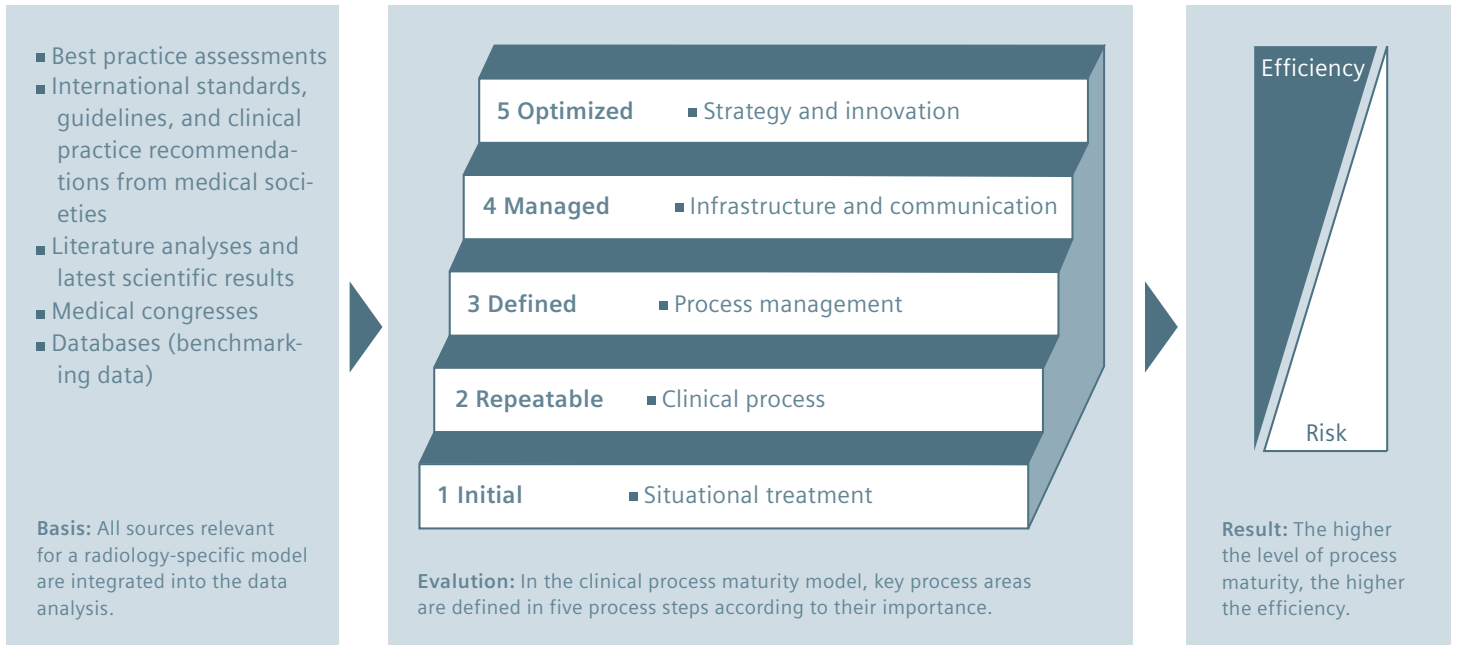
■ Best practice assessments
■ International standards, guidelines, and clinical practice recommendations from medical societies
■ Literature analyses and latest scientific results
■ Medical congresses
■ Databases (benchmarking data)

**Basis:** All sources relevant for a radiology-specific model are integrated into the data analysis.

5 Optimized ■ Strategy and innovation

4 Managed ■ Infrastructure and communication

3 Defined ■ Process management

2 Repeatable ■ Clinical process

1 Initial ■ Situational treatment

**Evalution:** In the clinical process maturity model, key process areas are defined in five process steps according to their importance.

Efficiency

Risk

**Result:** The higher the level of process maturity, the higher the efficiency.